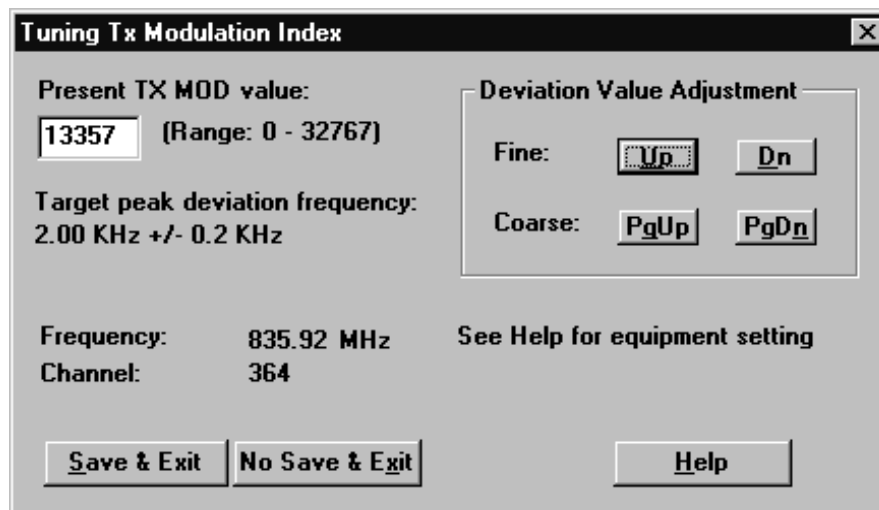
Tuning Tx Modulation Index

Present TX MOD value:

13357 (Range: 0 - 32767)

Target peak deviation frequency:
2.00 KHz +/- 0.2 KHz

Deviation Value Adjustment

Fine: Up Dn

Coarse: PgUp PgDn

Frequency: 835.92 MHz
Channel: 364

See Help for equipment setting

Save & Exit No Save & Exit Help